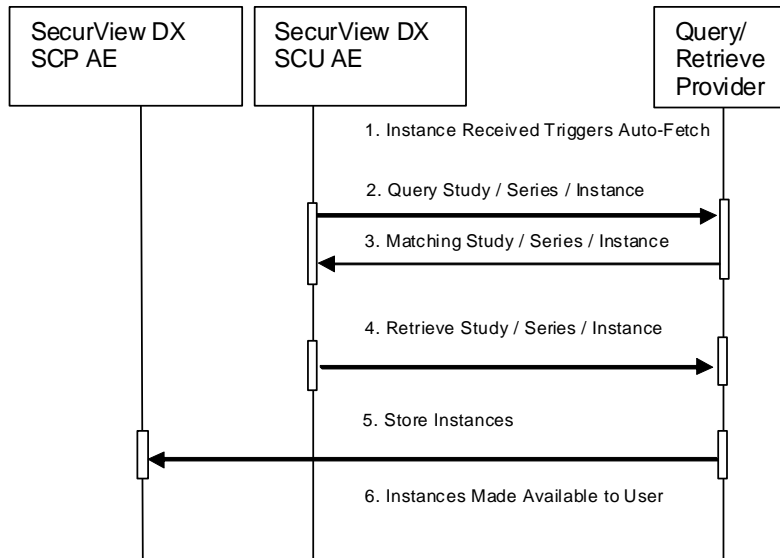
SecurView DX SCP AE

SecurView DX SCU AE

Query/ Retrieve Provider

1. Instance Received Triggers Auto-Fetch

2. Query Study / Series / Instance

3. Matching Study / Series / Instance

4. Retrieve Study / Series / Instance

5. Store Instances

6. Instances Made Available to User